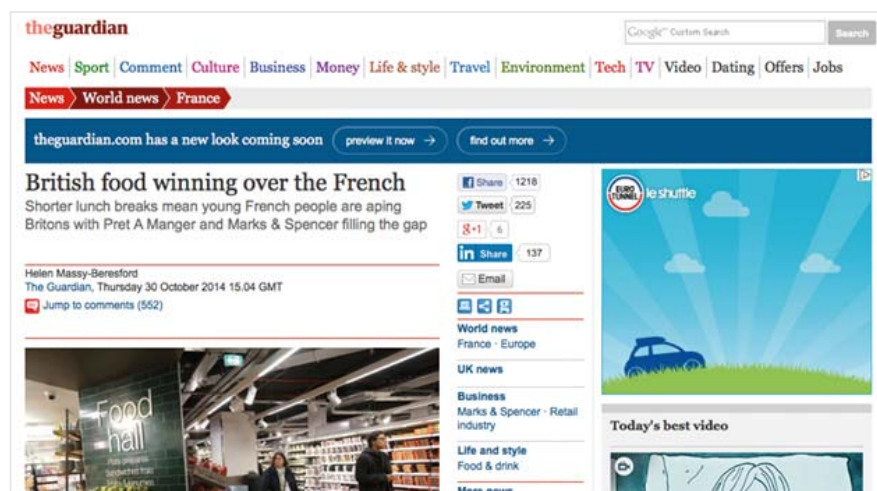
theguardian

Google™ Custom Search
Search

News | Sport | Comment | Culture | Business | Money | Life & style | Travel | Environment | Tech | TV | Video | Dating | Offers | Jobs

News › World news › France

theguardian.com has a new look coming soon
preview it now →
find out more →

British food winning over the French

Shorter lunch breaks mean young French people are aping Britons with Pret A Manger and Marks & Spencer filling the gap

Helen Massy-Beresford
The Guardian, Thursday 30 October 2014 15.04 GMT
Jump to comments (552)

Share 1218
Tweet 225
g+1 6
in Share 137
Email

World news
France · Europe
UK news
Business
Marks & Spencer · Retail industry
Life and style
Food & drink
More news

Food hall

EURO TUNNEL le shuttle

Today's best video